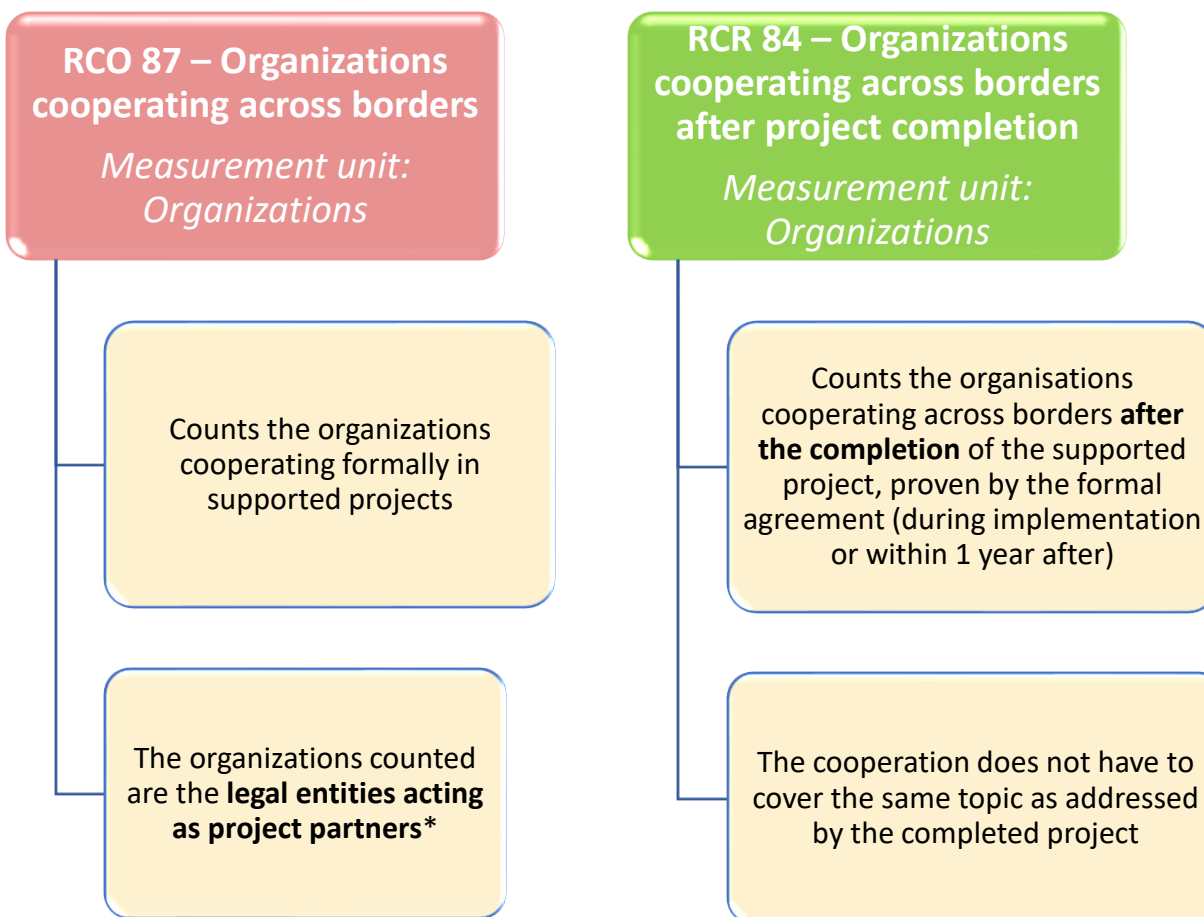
RCO 87 – Organizations cooperating across borders

Measurement unit: Organizations

Counts the organizations cooperating formally in supported projects

The organizations counted are the legal entities acting as project partners*

RCR 84 – Organizations cooperating across borders after project completion

Measurement unit: Organizations

Counts the organisations cooperating across borders after the completion of the supported project, proven by the formal agreement (during implementation or within 1 year after)

The cooperation does not have to cover the same topic as addressed by the completed project